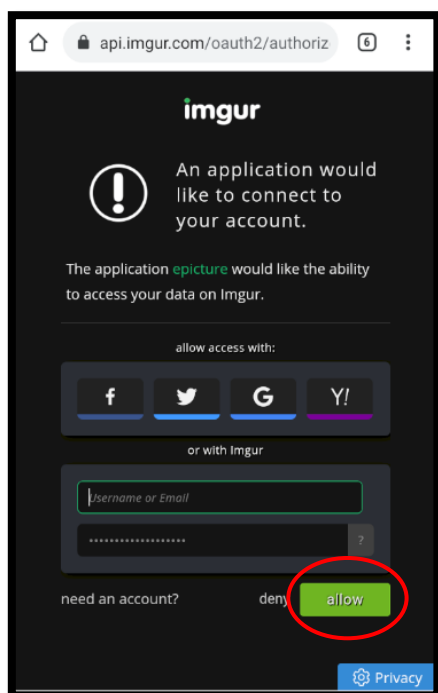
api.imgur.com/oauth2/authoriz

6

imgur

An application would like to connect to your account.

The application epicture would like the ability to access your data on Imgur.

allow access with:

f

G

Y!

or with Imgur

Username or Email

••••••••••••••••••••

?

need an account?

deny

allow

Privacy